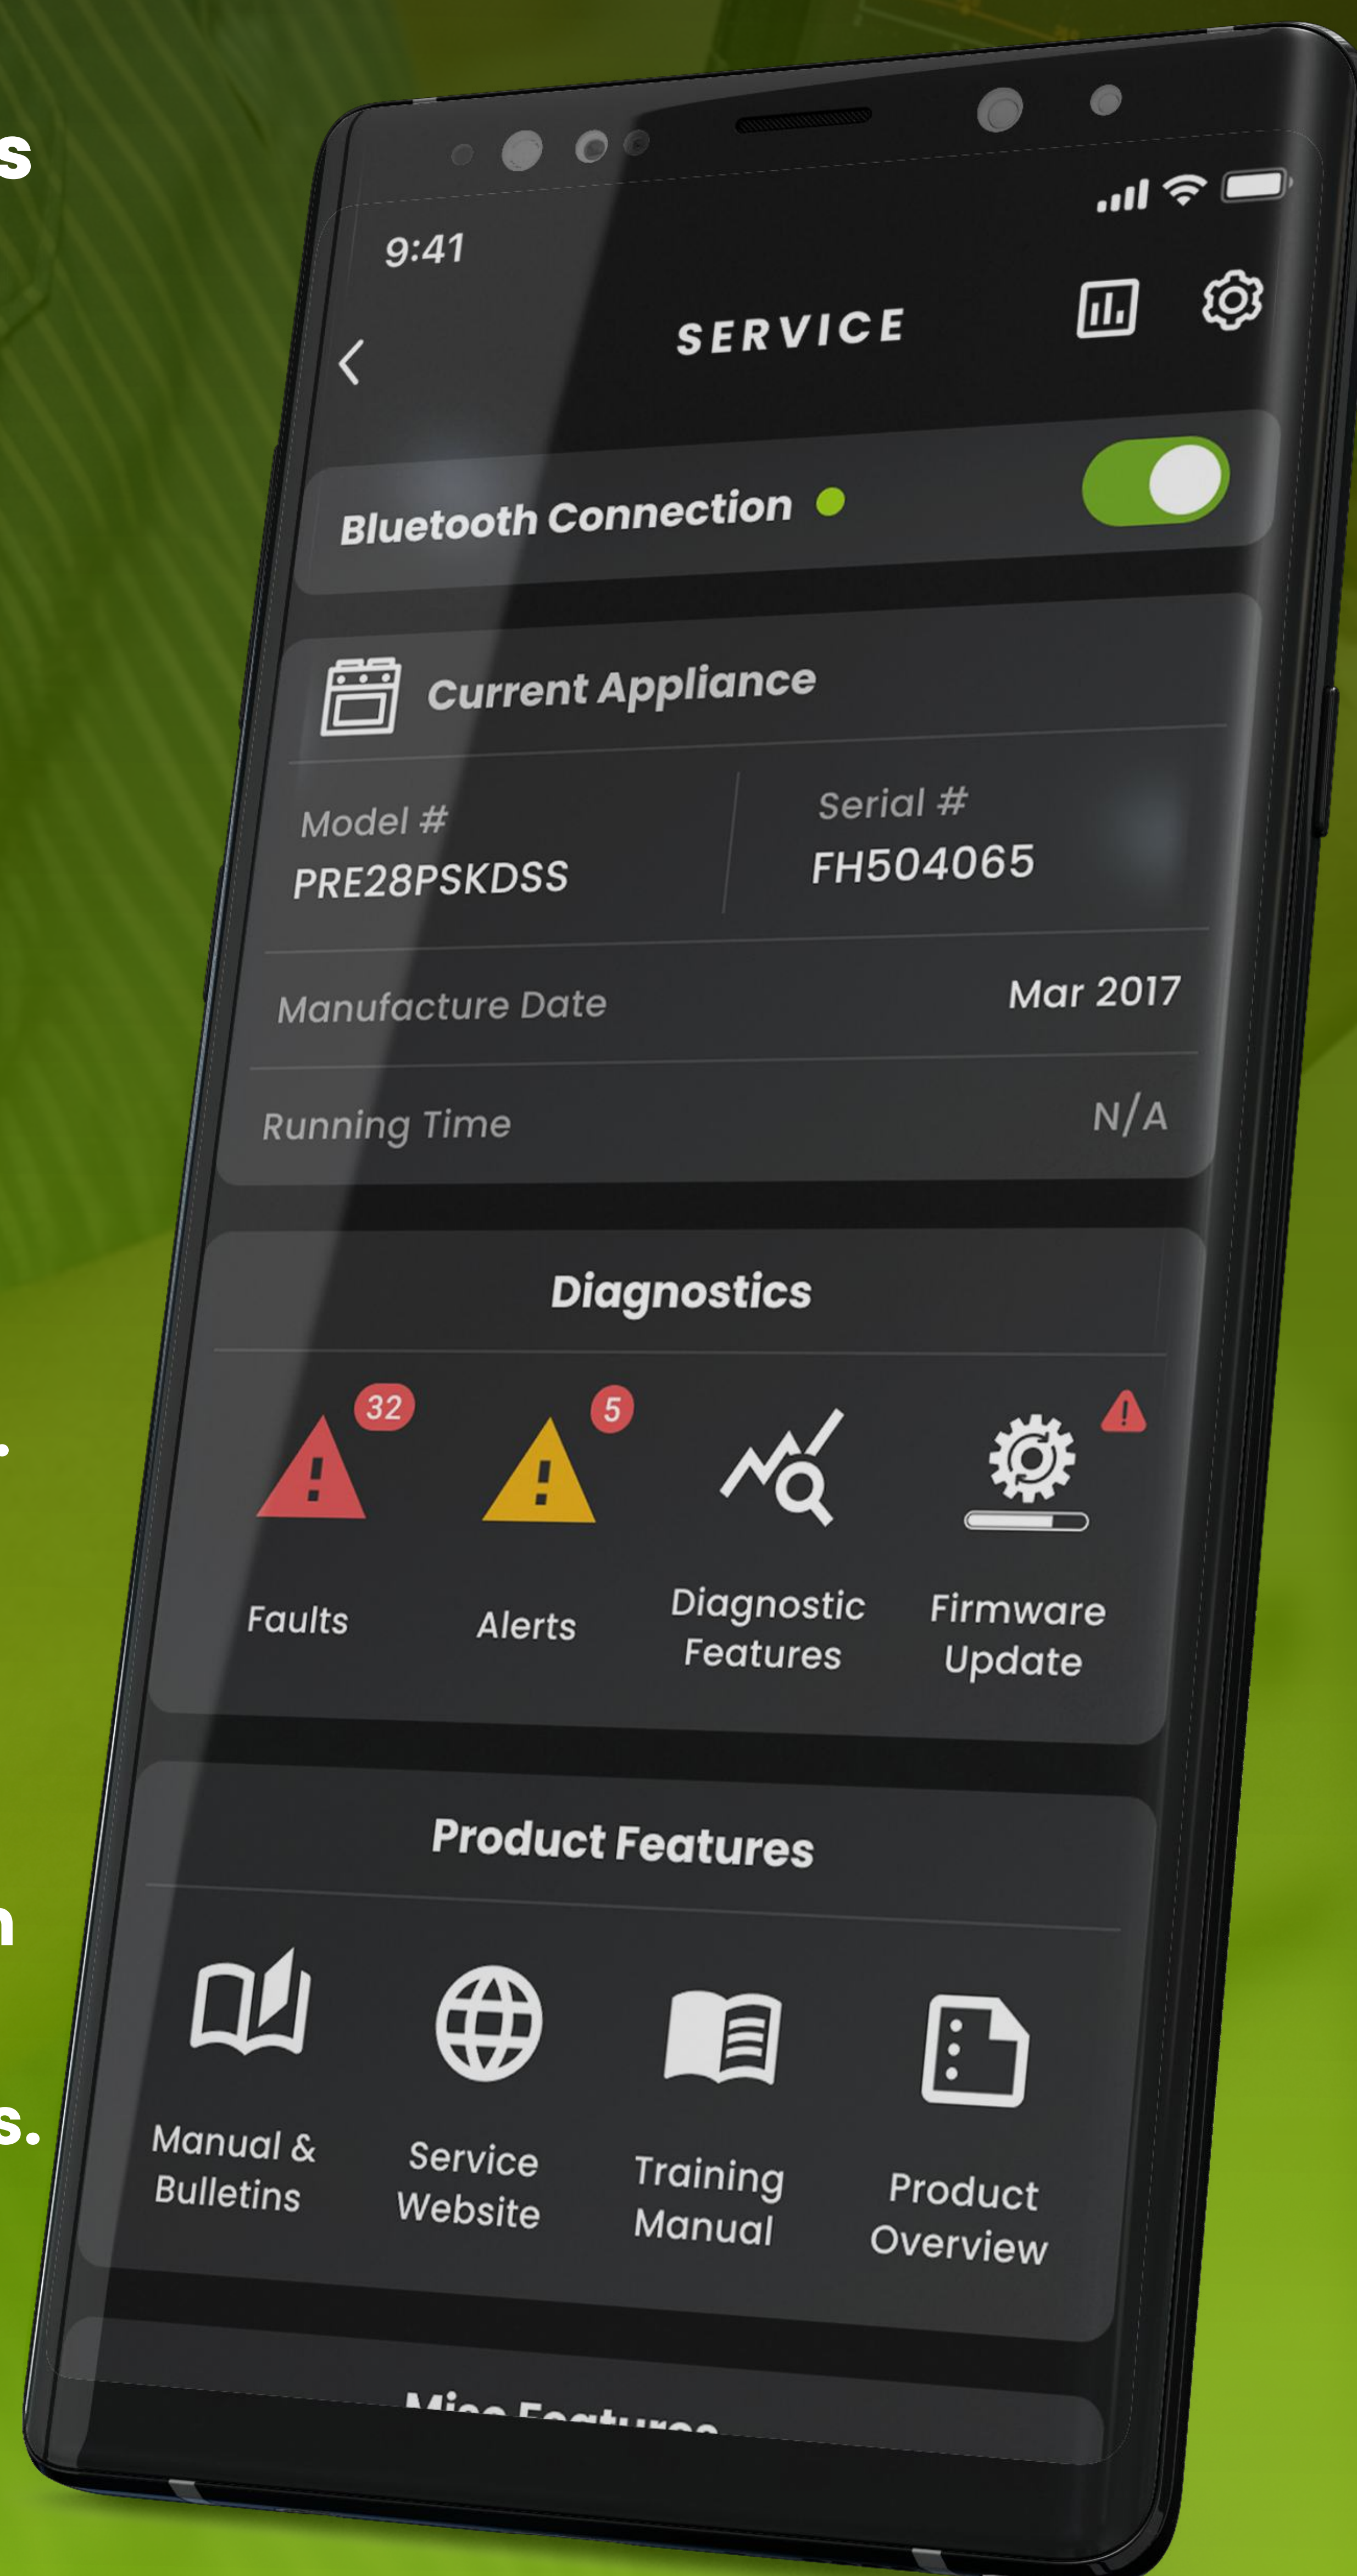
s

.

n

s.

9:41

SERVICE

Bluetooth Connection

Current Appliance

Model #
PRE28PSKDSS

Serial #
FH504065

Manufacture Date
Mar 2017

Running Time
N/A

Diagnostics

32
Faults

5
Alerts

Diagnostic Features

Firmware Update

Product Features

Manual & Bulletins

Service Website

Training Manual

Product Overview

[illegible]